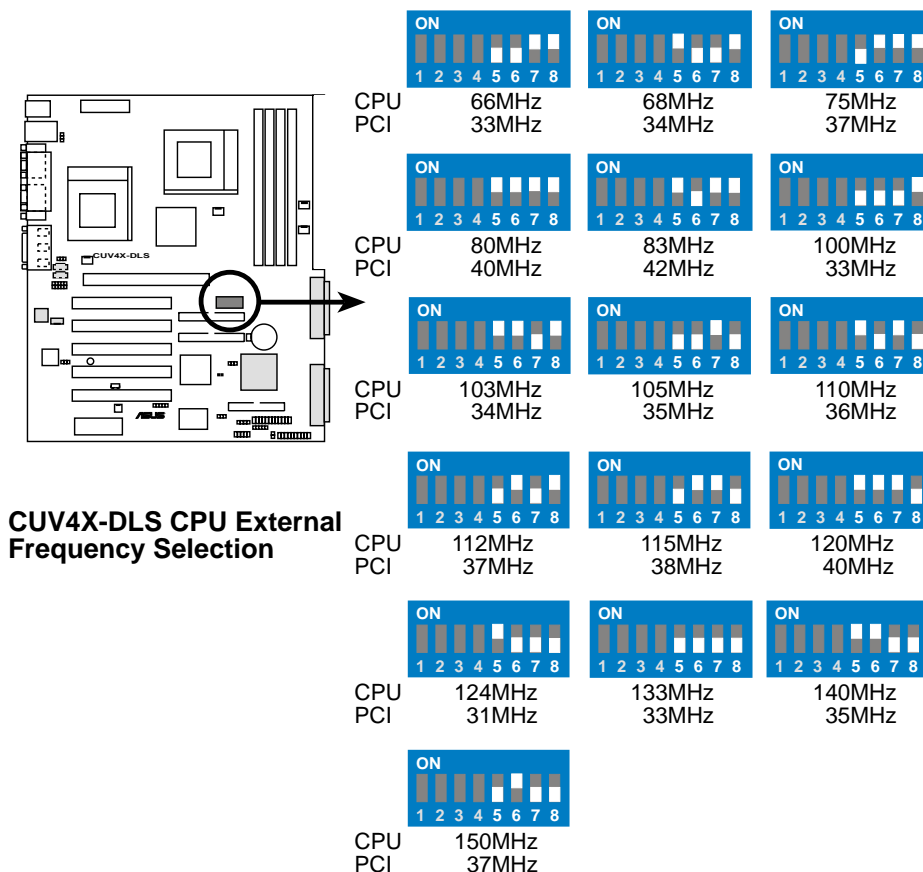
CUV4X-DLS

CUV4X-DLS CPU External Frequency Selection

ON
1 2 3 4 5 6 7 8
CPU 66MHz
PCI 33MHz

ON
1 2 3 4 5 6 7 8
68MHz
34MHz

ON
1 2 3 4 5 6 7 8
75MHz
37MHz

ON
1 2 3 4 5 6 7 8
CPU 80MHz
PCI 40MHz

ON
1 2 3 4 5 6 7 8
83MHz
42MHz

ON
1 2 3 4 5 6 7 8
100MHz
33MHz

ON
1 2 3 4 5 6 7 8
CPU 103MHz
PCI 34MHz

ON
1 2 3 4 5 6 7 8
105MHz
35MHz

ON
1 2 3 4 5 6 7 8
110MHz
36MHz

ON
1 2 3 4 5 6 7 8
CPU 112MHz
PCI 37MHz

ON
1 2 3 4 5 6 7 8
115MHz
38MHz

ON
1 2 3 4 5 6 7 8
120MHz
40MHz

ON
1 2 3 4 5 6 7 8
CPU 124MHz
PCI 31MHz

ON
1 2 3 4 5 6 7 8
133MHz
33MHz

ON
1 2 3 4 5 6 7 8
140MHz
35MHz

ON
1 2 3 4 5 6 7 8
CPU 150MHz
PCI 37MHz